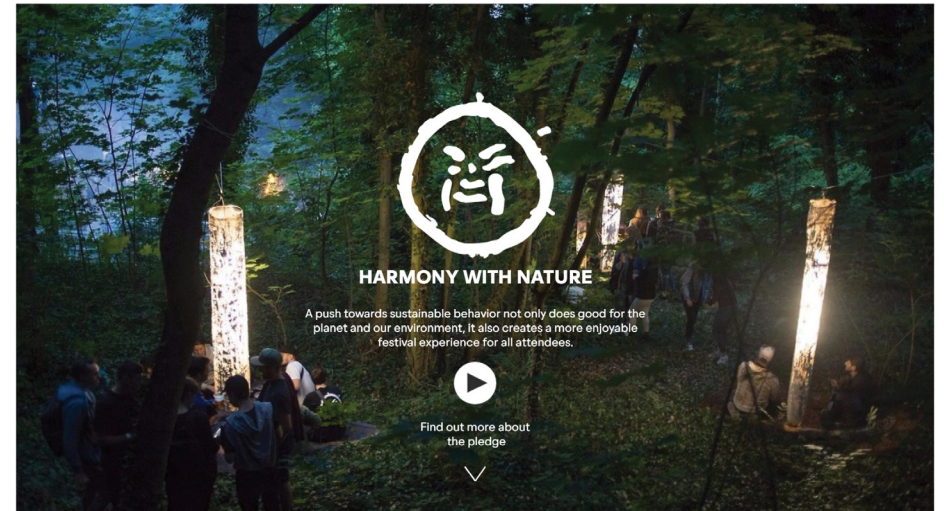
HARMONY WITH NATURE

A push towards sustainable behavior not only does good for the planet and our environment, it also creates a more enjoyable festival experience for all attendees.

Find out more about the pledge